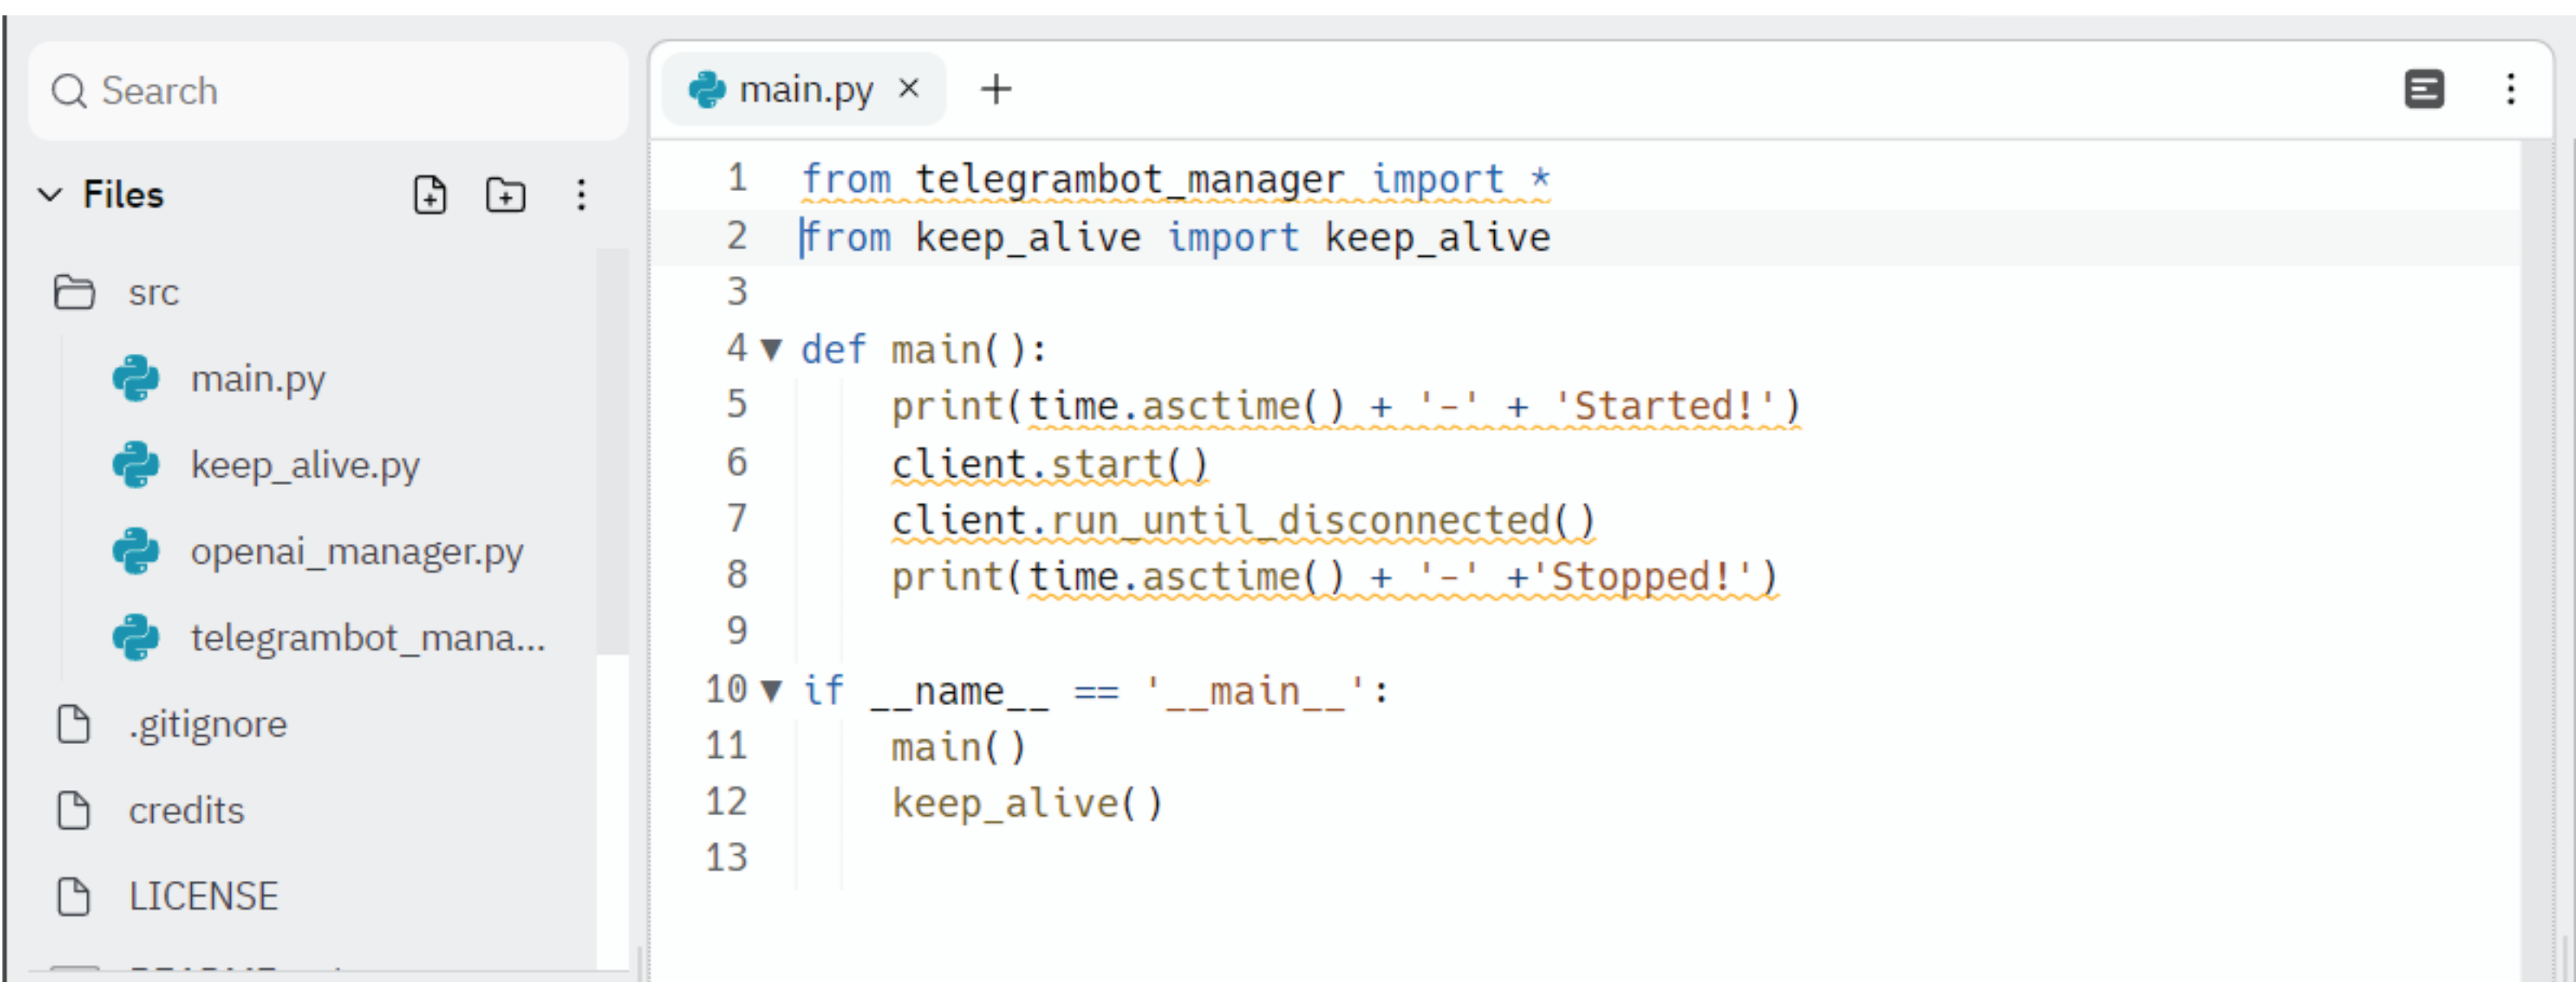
Search

Files

src

main.py

keep_alive.py

openai_manager.py

telegrambot_mana...

.gitignore

credits

LICENSE

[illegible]

main.py ×

+

1 from telegrambot_manager import *
2 from keep_alive import keep_alive
3
4 def main():
5 print(time.asctime() + '-' + 'Started!')
6 client.start()
7 client.run_until_disconnected()
8 print(time.asctime() + '-' +'Stopped!')
9
10 if __name__ == '__main__':
11 main()
12 keep_alive()
13